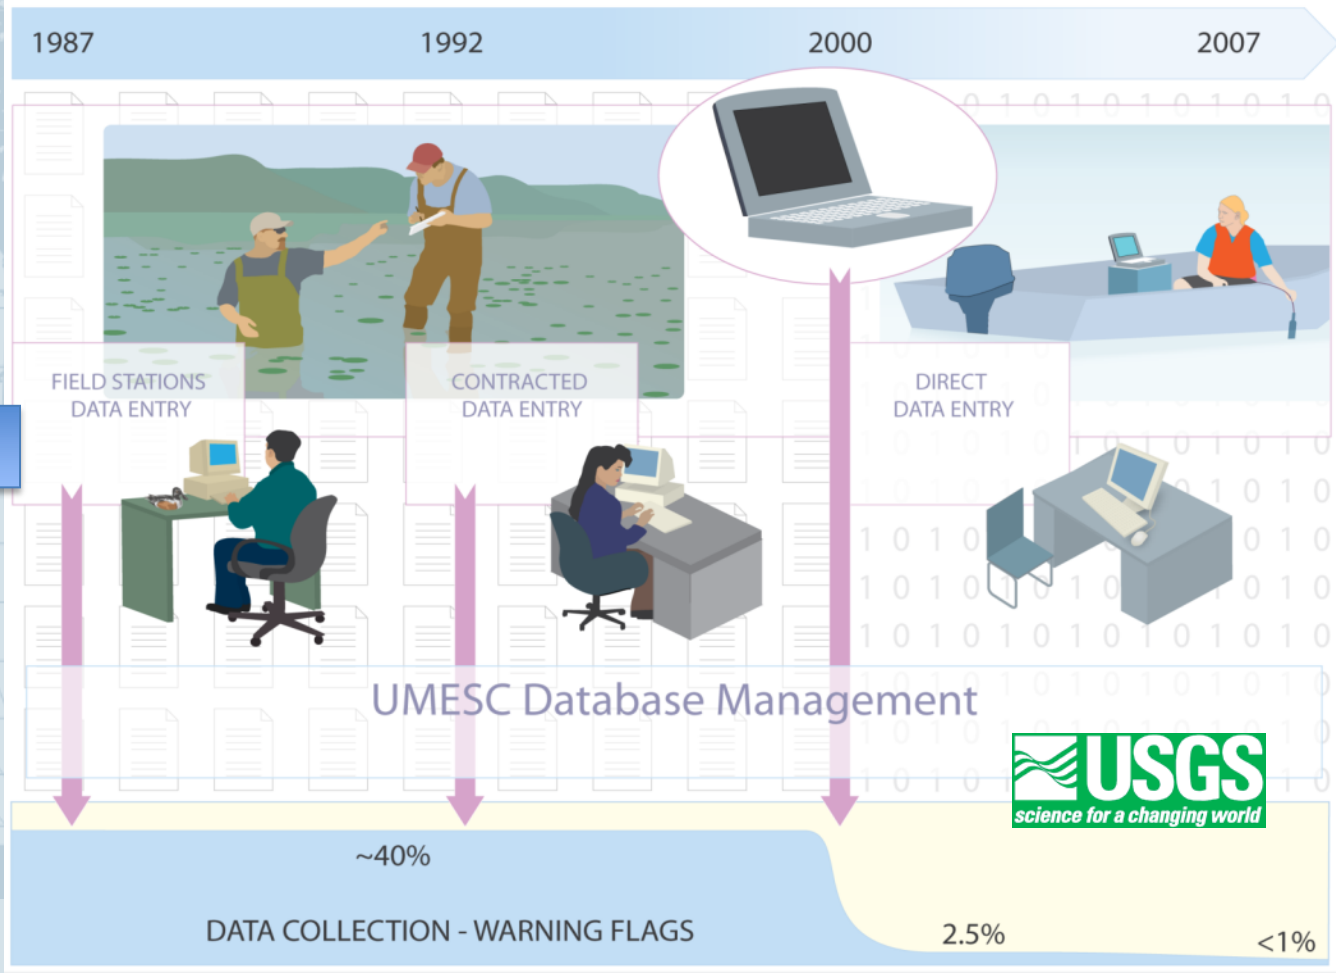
1987
1992
2000
2007

FIELD STATIONS
DATA ENTRY

CONTRACTED
DATA ENTRY

DIRECT
DATA ENTRY

UMESC Database Management

USGS
science for a changing world

~40%

DATA COLLECTION - WARNING FLAGS

2.5%

<1%